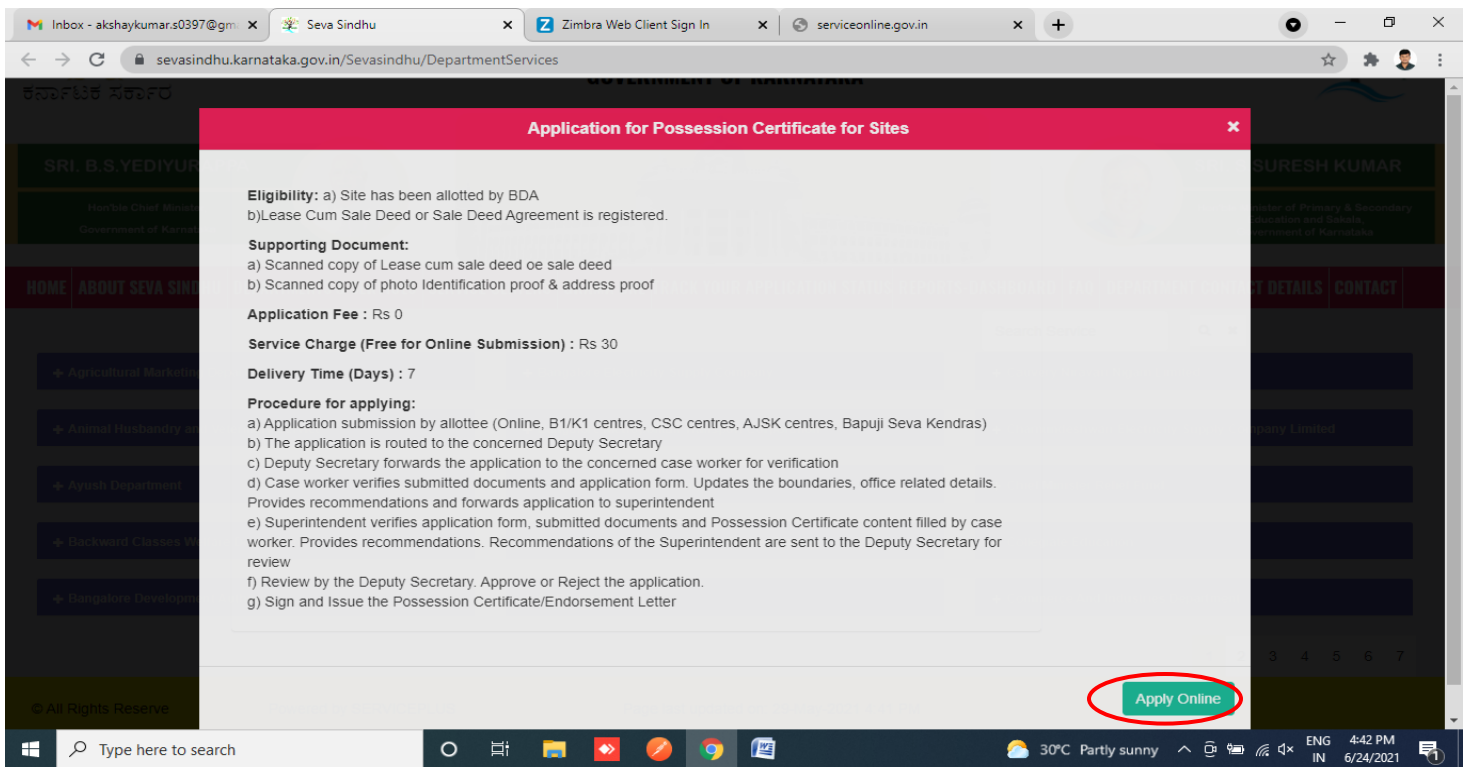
Inbox - akshaykumar.s0397@gm ×
Seva Sindhu ×
Zimbra Web Client Sign In ×
serviceonline.gov.in ×

sevasindhu.karnataka.gov.in/Sevasindhu/DepartmentServices

ಕರ್ನಾಟಕ ಸರ್ಕಾರ

SRI. B.S.YEDIYUR
SURESH KUMAR

HOME | ABOUT SEVA SIND
CONTACT

Application for Possession Certificate for Sites

Eligibility: a) Site has been allotted by BDA
b)Lease Cum Sale Deed or Sale Deed Agreement is registered.

Supporting Document:
a) Scanned copy of Lease cum sale deed oe sale deed
b) Scanned copy of photo Identification proof & address proof

Application Fee : Rs 0

Service Charge (Free for Online Submission) : Rs 30

Delivery Time (Days) : 7

Procedure for applying:
a) Application submission by allottee (Online, B1/K1 centres, CSC centres, AJSK centres, Bapuji Seva Kendras)
b) The application is routed to the concerned Deputy Secretary
c) Deputy Secretary forwards the application to the concerned case worker for verification
d) Case worker verifies submitted documents and application form. Updates the boundaries, office related details. Provides recommendations and forwards application to superintendent
e) Superintendent verifies application form, submitted documents and Possession Certificate content filled by case worker. Provides recommendations. Recommendations of the Superintendent are sent to the Deputy Secretary for review
f) Review by the Deputy Secretary. Approve or Reject the application.
g) Sign and Issue the Possession Certificate/Endorsement Letter

Apply Online

Agricultural Marketin
Animal Husbandry an
Ayush Department
Backward Classes W
Bangalore Developm

3 4 5 6 7

© All Rights Reserve

Type here to search
30°C Partly sunny
ENG IN
4:42 PM
6/24/2021